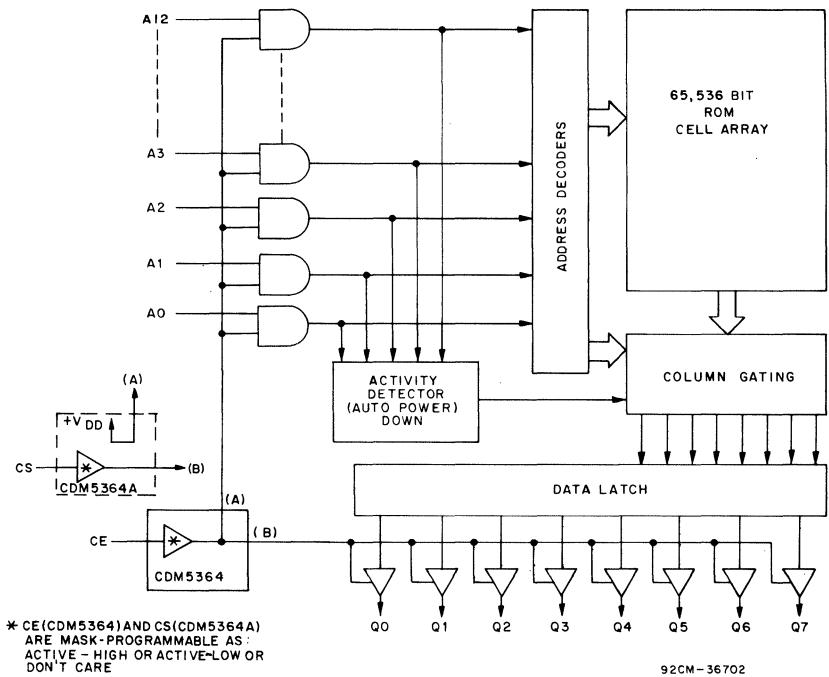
A12

A3

A2

A1

A0

ADDRESS DECODERS

65,536 BIT ROM CELL ARRAY

COLUMN GATING

ACTIVITY DETECTOR (AUTO POWER) DOWN

(A)

+V$_{DD}$

CS

*

(B)

CDM5364A

DATA LATCH

(A)

CE

*

(B)

CDM5364

Q0 Q1 Q2 Q3 Q4 Q5 Q6 Q7

* CE(CDM5364) AND CS(CDM5364A) ARE MASK-PROGRAMMABLE AS: ACTIVE - HIGH OR ACTIVE-LOW OR DON'T CARE

92CM-36702